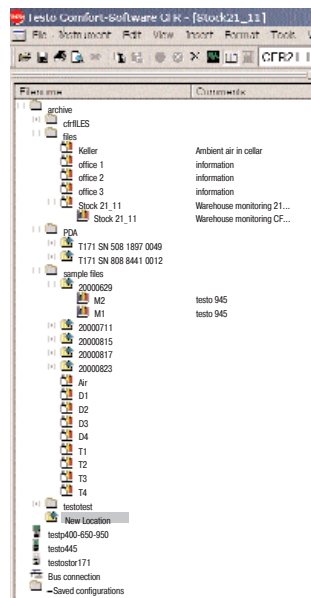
Testo Comfort-Software CFR - [Stock21_11]

File Instrument Edit View Insert Format Tools

CFR21

| Filename | Comments |
|---|---|
| archive | |
| cfrfILES | |
| files | |
| Keller | Ambient air in cellar |
| office 1 | information |
| office 2 | information |
| office 3 | information |
| Stock 21_11 | Warehouse monitoring 21... |
| Stock 21_11 | Warehouse monitoring CF... |
| PDA | |
| T171 SN 508 1897 0049 | |
| T171 SN 808 8441 0012 | |
| sample files | |
| 20000629 | |
| M2 | testo 945 |
| M1 | testo 945 |
| 20000711 | |
| 20000815 | |
| 20000817 | |
| 20000823 | |
| Air | |
| D1 | |
| D2 | |
| D3 | |
| D4 | |
| T1 | |
| T2 | |
| T3 | |
| T4 | |
| testotest | |
| New Location | |
| testp400-650-950 | |
| testo445 | |
| testostor171 | |
| Bus connection | |
| Saved configurations | |